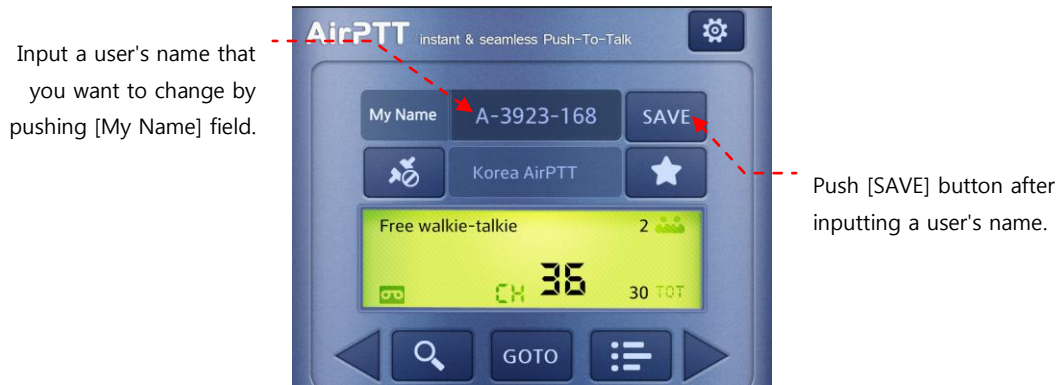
Input a user's name that you want to change by pushing [My Name] field.

AirPTT instant & seamless Push-To-Talk

My Name A-3923-168 SAVE

Korea AirPTT

Free walkie-talkie 2

CH 36 30 TOT

GOTO

Push [SAVE] button after inputting a user's name.